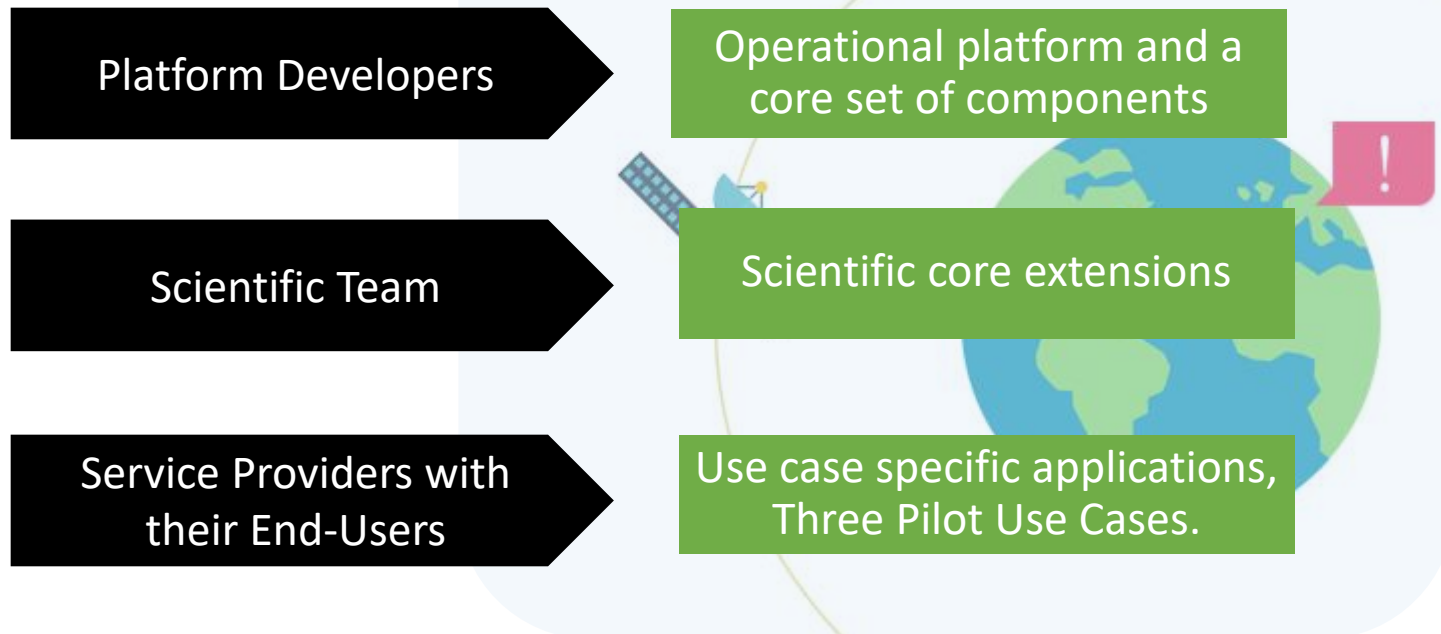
Platform Developers

Operational platform and a core set of components

Scientific Team

Scientific core extensions

Service Providers with their End-Users

Use case specific applications, Three Pilot Use Cases.

!